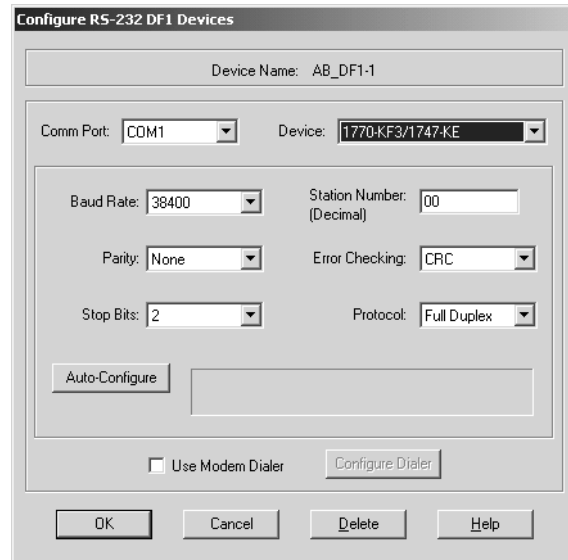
Configure RS-232 DF1 Devices

Device Name: AB_DF1-1

Comm Port: COM1

Device: 1770-KF3/1747-KE

Baud Rate: 38400

Station Number: (Decimal) 00

Parity: None

Error Checking: CRC

Stop Bits: 2

Protocol: Full Duplex

Auto-Configure

Use Modem Dialer

Configure Dialer

OK

Cancel

Delete

Help